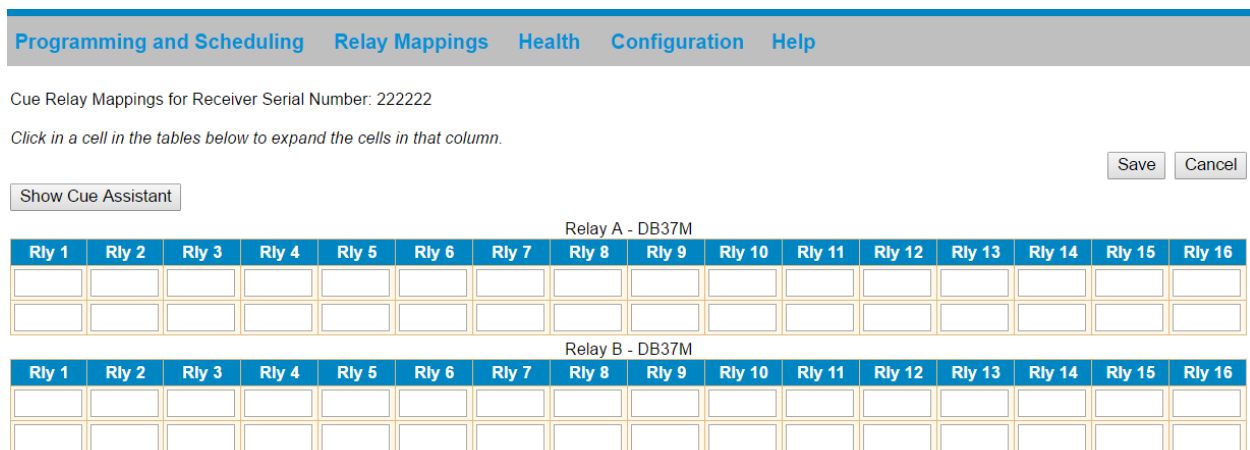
Programming and Scheduling Relay Mappings Health Configuration Help

Cue Relay Mappings for Receiver Serial Number: 222222

*Click in a cell in the tables below to expand the cells in that column.*

Save Cancel

Show Cue Assistant

Relay A - DB37M

| Rly 1 | Rly 2 | Rly 3 | Rly 4 | Rly 5 | Rly 6 | Rly 7 | Rly 8 | Rly 9 | Rly 10 | Rly 11 | Rly 12 | Rly 13 | Rly 14 | Rly 15 | Rly 16 |
|---|---|---|---|---|---|---|---|---|---|---|---|---|---|---|---|
| | | | | | | | | | | | | | | | |
| | | | | | | | | | | | | | | | |

Relay B - DB37M

| Rly 1 | Rly 2 | Rly 3 | Rly 4 | Rly 5 | Rly 6 | Rly 7 | Rly 8 | Rly 9 | Rly 10 | Rly 11 | Rly 12 | Rly 13 | Rly 14 | Rly 15 | Rly 16 |
|---|---|---|---|---|---|---|---|---|---|---|---|---|---|---|---|
| | | | | | | | | | | | | | | | |
| | | | | | | | | | | | | | | | |